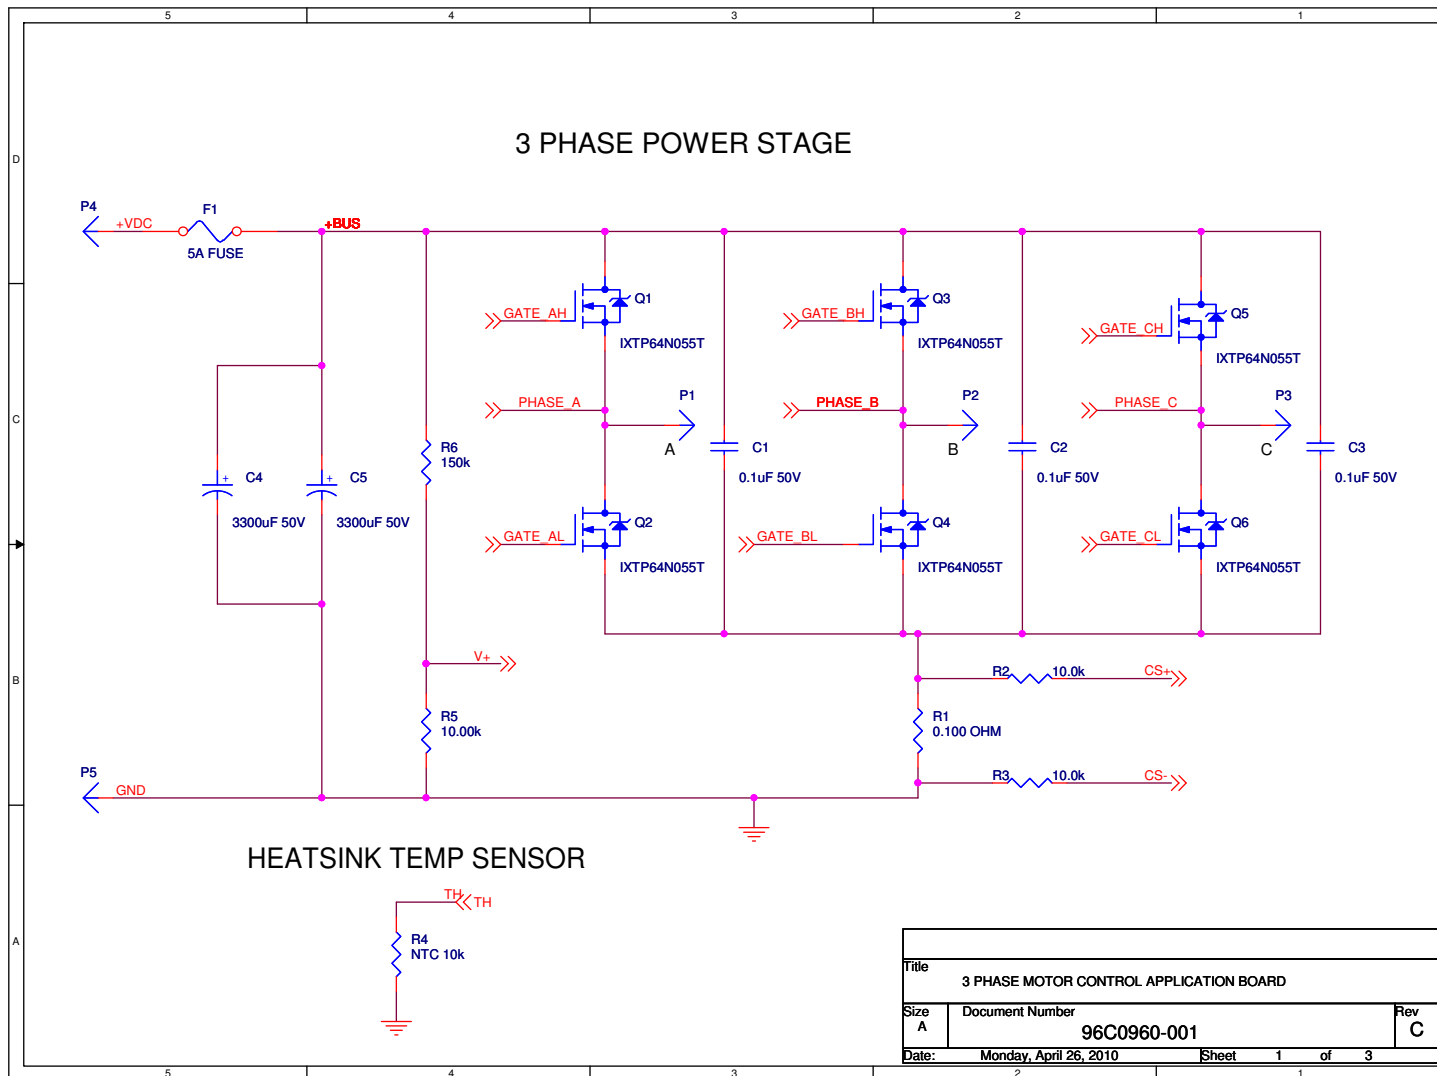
5 4 3 2 1

D

3 PHASE POWER STAGE

P4 +VDC F1 5A FUSE +BUS

Q1 GATE_AH IXTP64N055T
Q3 GATE_BH IXTP64N055T
Q5 GATE_CH IXTP64N055T

C

PHASE_A P1 A C1 0.1uF 50V
PHASE_B P2 B C2 0.1uF 50V
PHASE_C P3 C C3 0.1uF 50V

R6 150k

C4 3300uF 50V
C5 3300uF 50V

Q2 GATE_AL IXTP64N055T
Q4 GATE_BL IXTP64N055T
Q6 GATE_CL IXTP64N055T

B

V+

R2 10.0k CS+
R1 0.100 OHM
R3 10.0k CS-

R5 10.00k

P5 GND

HEATSINK TEMP SENSOR

TH TH
R4 NTC 10k

A

Title
3 PHASE MOTOR CONTROL APPLICATION BOARD

Size A Document Number 96C0960-001 Rev C

Date: Monday, April 26, 2010 Sheet 1 of 3

5 4 3 2 1